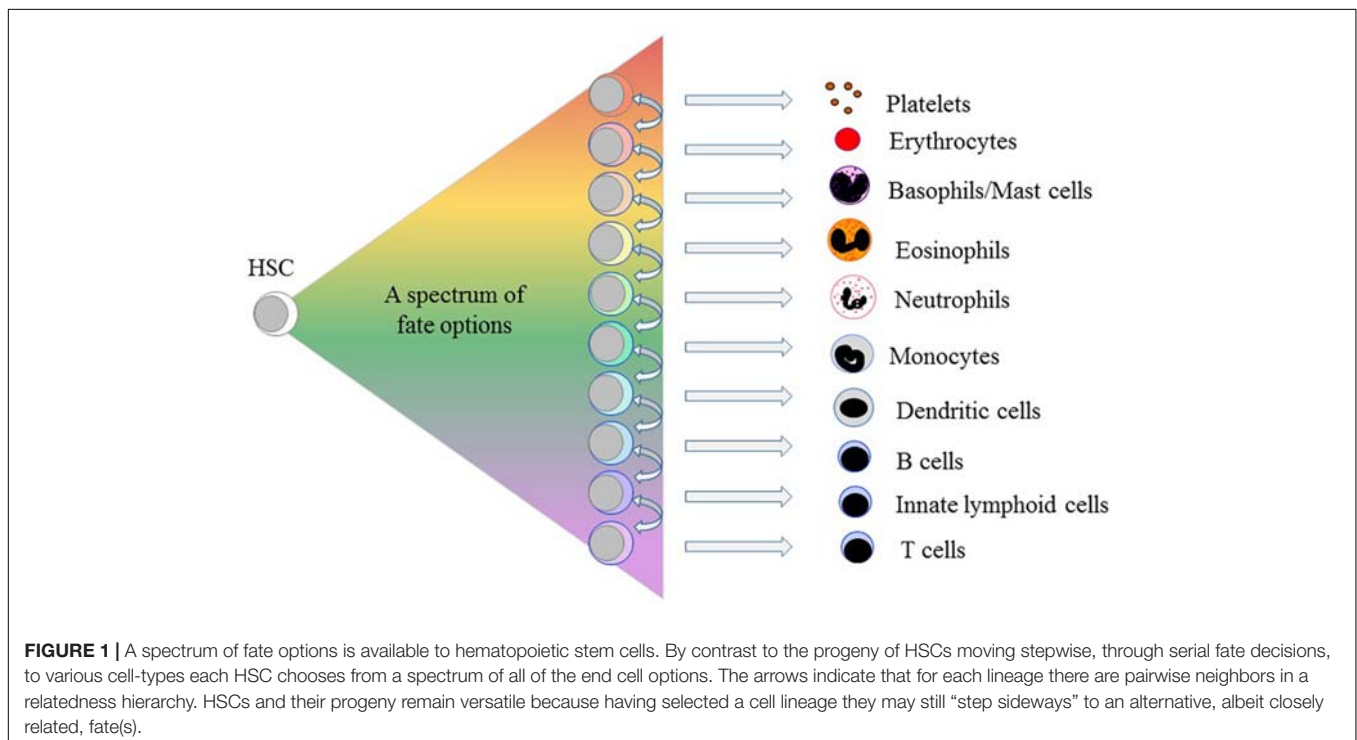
HSC

A spectrum of fate options

Platelets
Erythrocytes
Basophils/Mast cells
Eosinophils
Neutrophils
Monocytes
Dendritic cells
B cells
Innate lymphoid cells
T cells

**FIGURE 1 |** A spectrum of fate options is available to hematopoietic stem cells. By contrast to the progeny of HSCs moving stepwise, through serial fate decisions, to various cell-types each HSC chooses from a spectrum of all of the end cell options. The arrows indicate that for each lineage there are pairwise neighbors in a relatedness hierarchy. HSCs and their progeny remain versatile because having selected a cell lineage they may still "step sideways" to an alternative, albeit closely related, fate(s).